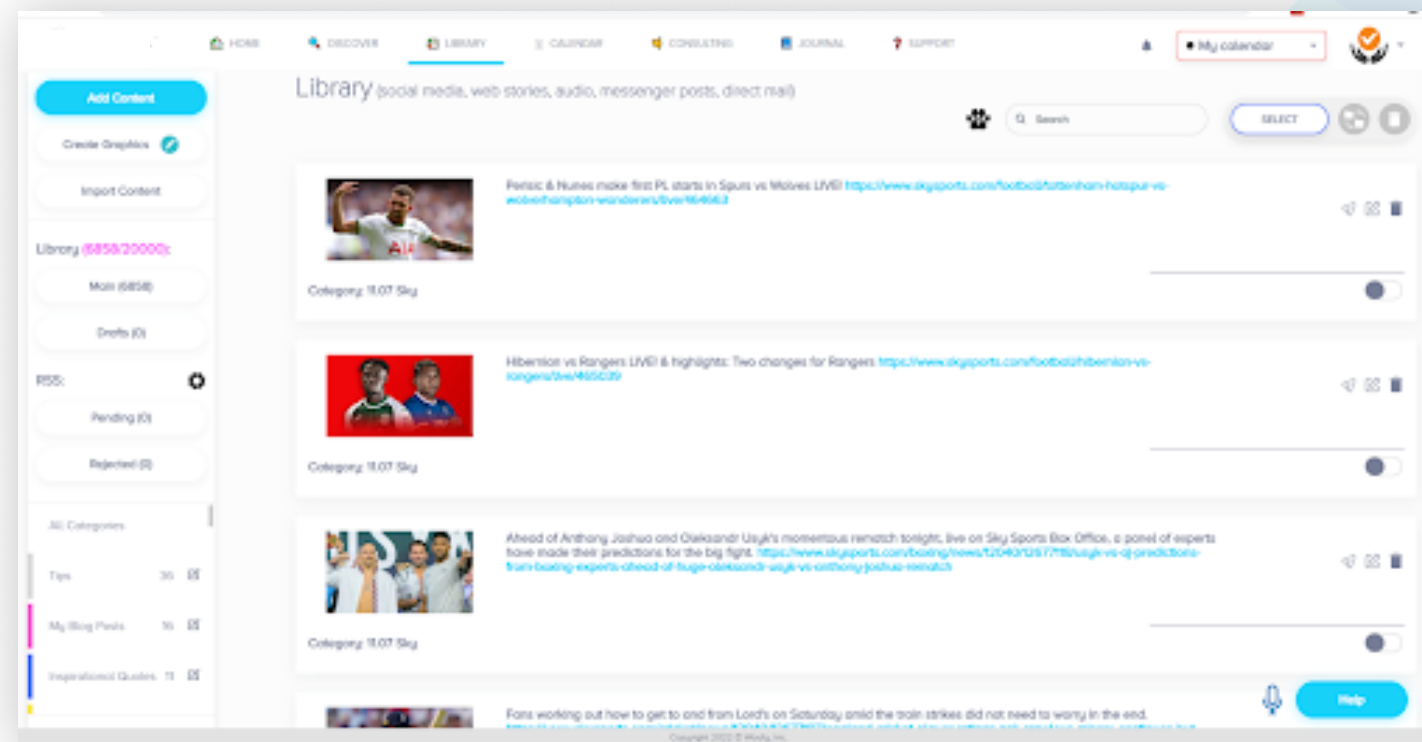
HOME DISCOVER LIBRARY CALENDAR CONSULTING JOURNAL SUPPORT

My calendar

Add Content

Create Graphics

Import Content

Library (6858/20000):

Main (6858)

Drafts (0)

RSS:

Pending (0)

Rejected (0)

All Categories

Tips 36

My Blog Posts 16

Inspirational Quotes 11

Library (social media, web stories, audio, messenger posts, direct mail)

Search

SELECT

Perisic & Nunes make first PL starts in Spurs vs Wolves LIVE! https://www.skysports.com/football/tottenham-hotspur-vs-wolverhampton-wanderers/live/464663

Category: 11.07 Sky

Hibernian vs Rangers LIVE! & highlights: Two changes for Rangers https://www.skysports.com/football/hibernian-vs-rangers/live/465039

Category: 11.07 Sky

Ahead of Anthony Joshua and Oleksandr Usyk's momentous rematch tonight, live on Sky Sports Box Office, a panel of experts have made their predictions for the big fight. https://www.skysports.com/boxing/news/12040/12677118/usyk-vs-aj-predictions-from-boxing-experts-ahead-of-huge-oleksandr-usyk-vs-anthony-joshua-rematch

Category: 11.07 Sky

Fans working out how to get to and from Lord's on Saturday amid the train strikes did not need to worry in the end. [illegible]

Help

Copyright 2022 © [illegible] Inc.